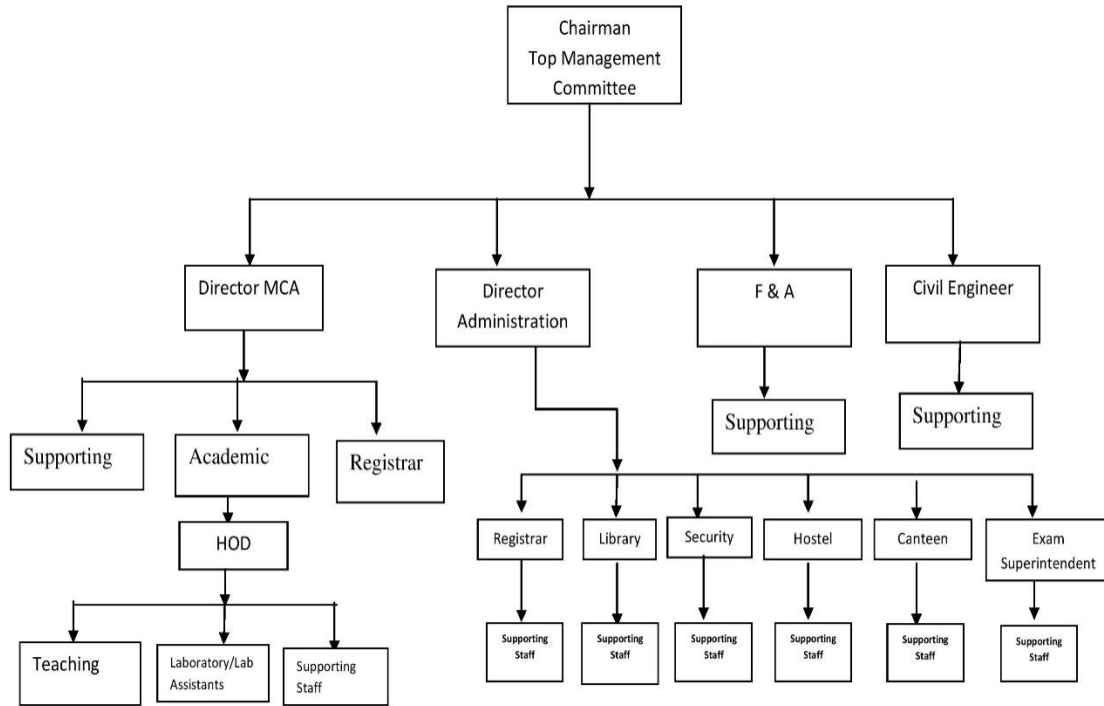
Chairman
Top Management
Committee

Director MCA

Director
Administration

F & A

Civil Engineer

Supporting

Supporting

Supporting

Academic

Registrar

HOD

Teaching

Laboratory/Lab
Assistants

Supporting
Staff

Registrar

Library

Security

Hostel

Canteen

Exam
Superintendent

Supporting
Staff

Supporting
Staff

Supporting
Staff

Supporting
Staff

Supporting
Staff

Supporting
Staff